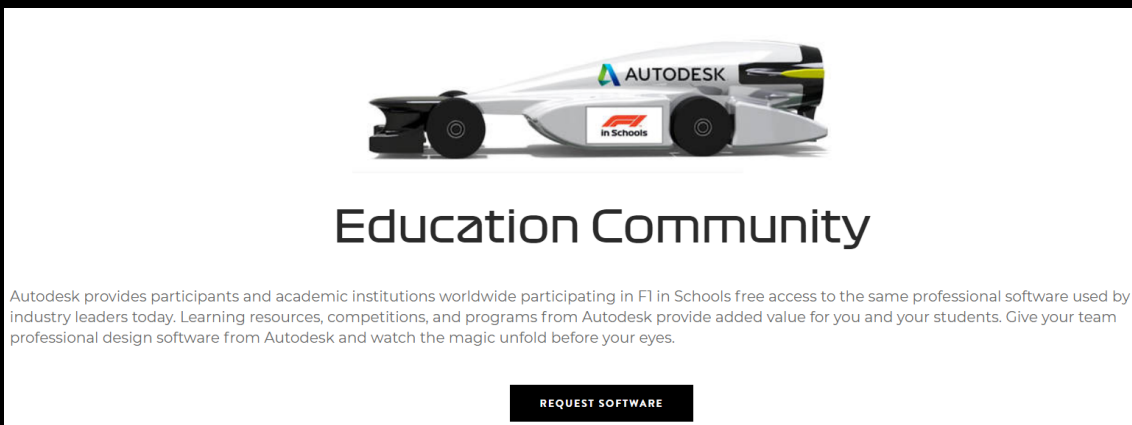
AUTODESK

F1 in Schools

Education Community

Autodesk provides participants and academic institutions worldwide participating in F1 in Schools free access to the same professional software used by industry leaders today. Learning resources, competitions, and programs from Autodesk provide added value for you and your students. Give your team professional design software from Autodesk and watch the magic unfold before your eyes.

REQUEST SOFTWARE